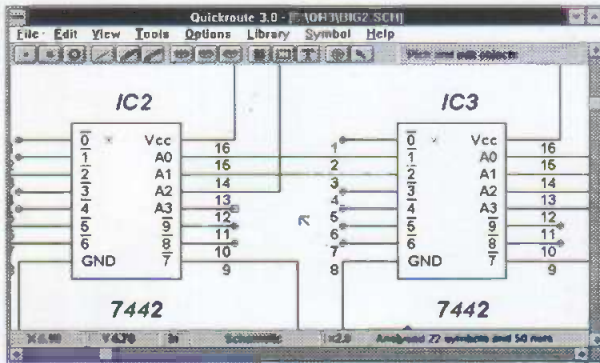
Quickroute 3.0 - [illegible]\BIG2.SCH]

File Edit View Tools Options Library Symbol Help

Place and edit objects

IC2

$\overline{0}$ $\overline{1}$ $\overline{2}$ $\overline{3}$ $\overline{4}$ $\overline{5}$ $\overline{6}$ GND

Vcc A0 A1 A2 A3 $\overline{9}$ $\overline{8}$ $\overline{7}$

16 16 14 13 12 11 10 9

7442

IC3

1 2 3 4 5 6 7 8

$\overline{0}$ $\overline{1}$ $\overline{2}$ $\overline{3}$ $\overline{4}$ $\overline{5}$ $\overline{6}$ GND

Vcc A0 A1 A2 A3 $\overline{9}$ $\overline{8}$ $\overline{7}$

16 15 14 13 12 11 10 9

7442

X 6.90 Y 4.70 In Schematic x2.0 Analysed 72 symbols and 54 nets